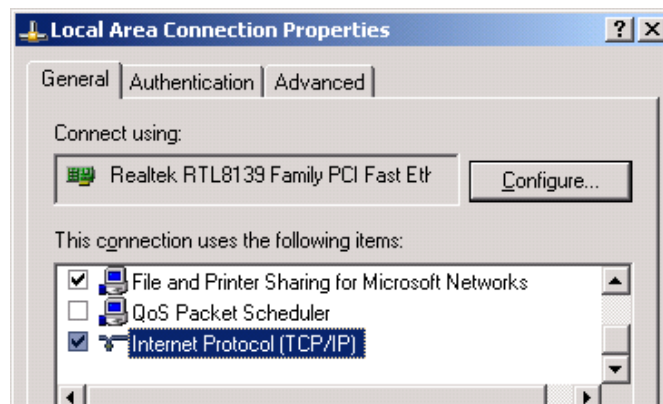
Local Area Connection Properties

?
X

General
Authentication
Advanced

Connect using:

Realtek RTL8139 Family PCI Fast Eth

Configure...

This connection uses the following items:

File and Printer Sharing for Microsoft Networks

QoS Packet Scheduler

Internet Protocol (TCP/IP)